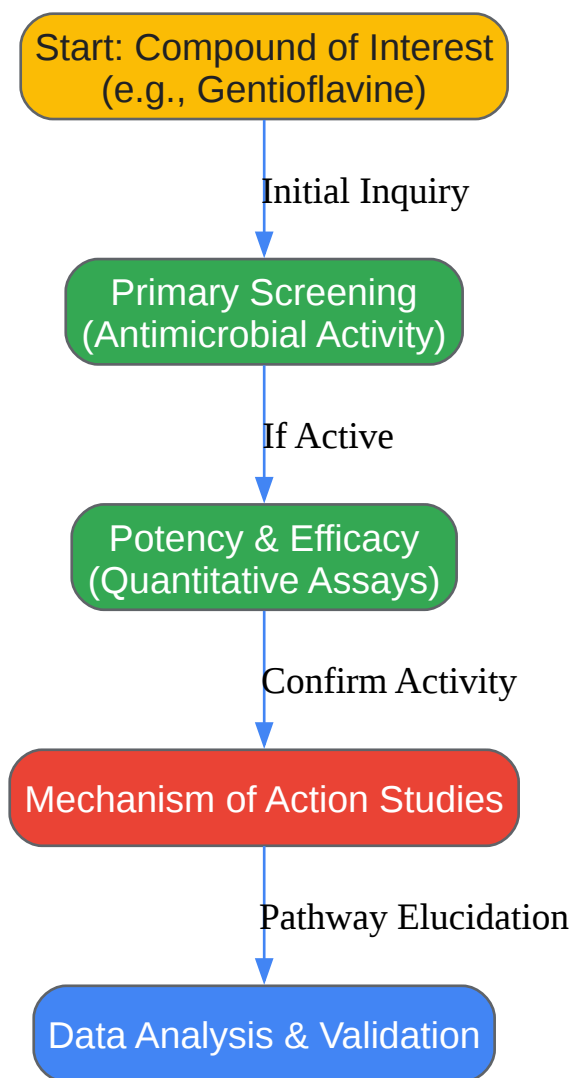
Start: Compound of Interest (e.g., Gentioflavine)

Initial Inquiry

Primary Screening (Antimicrobial Activity)

If Active

Potency & Efficacy (Quantitative Assays)

Confirm Activity

Mechanism of Action Studies

Pathway Elucidation

Data Analysis & Validation